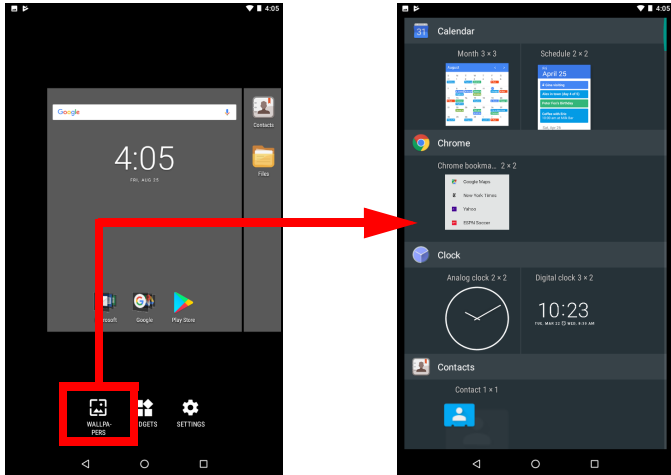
4:05

Google

4:05

FRI, AUG 25

Contacts

Files

Microsoft

Google

Play Store

WALLPAPERS

WIDGETS

SETTINGS

4:05

Calendar

Month 3 × 3

Schedule 2 × 2

April 25

Chrome

Chrome bookma... 2 × 2

Google Maps

New York Times

Yahoo

ESPN Soccer

Clock

Analog clock 2 × 2

Digital clock 3 × 2

10:23

Contacts

Contact 1 × 1